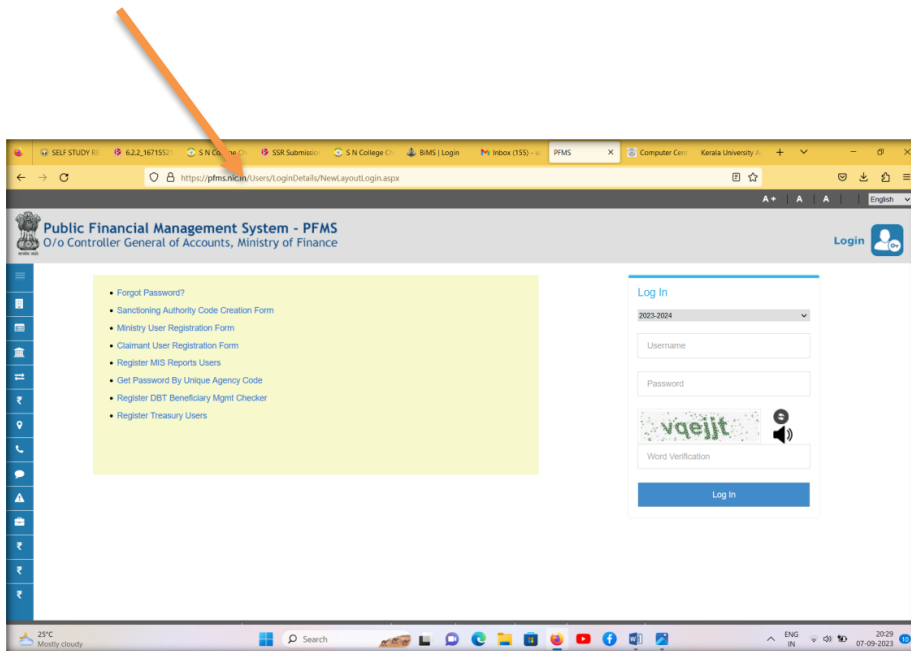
SELF STUDY R | 6.2.2_16715521 | S N College Ch | SSR Submission | S N College Ch | BIMS | Login | Inbox (155) | PFMS | Computer Cen | Kerala University

https://pfms.nic.in/Users/LoginDetails/NewLayoutLogin.aspx

A+ | A | A | English

Public Financial Management System - PFMS
O/o Controller General of Accounts, Ministry of Finance

Login

- Forgot Password?
- Sanctioning Authority Code Creation Form
- Ministry User Registration Form
- Claimant User Registration Form
- Register MIS Reports Users
- Get Password By Unique Agency Code
- Register DBT Beneficiary Mgmt Checker
- Register Treasury Users

Log In

2023-2024

Username

Password

vqejjt

Word Verification

Log In

25°C
Mostly cloudy

Search

ENG IN

20:29
07-09-2023